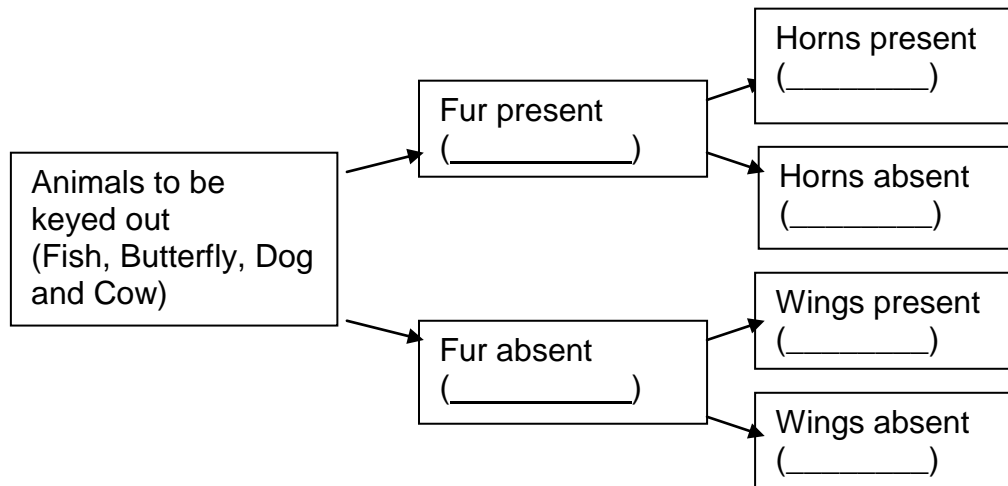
Animals to be keyed out (Fish, Butterfly, Dog and Cow)

Fur present
(__________)

Horns present
(________)

Horns absent
(________)

Fur absent
(__________)

Wings present
(________)

Wings absent
(________)